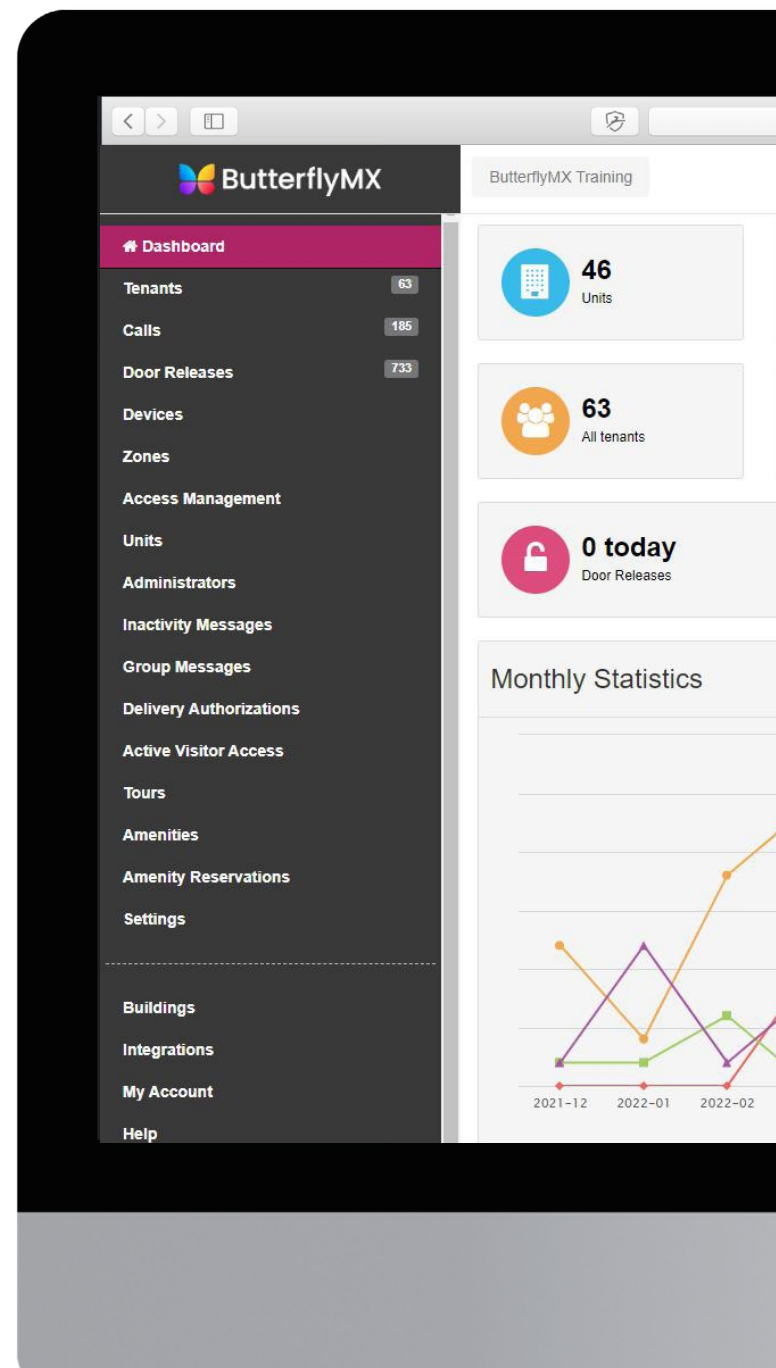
ButterflyMX

ButterflyMX Training

Dashboard
Tenants 63
Calls 185
Door Releases 733
Devices
Zones
Access Management
Units
Administrators
Inactivity Messages
Group Messages
Delivery Authorizations
Active Visitor Access
Tours
Amenities
Amenity Reservations
Settings

Buildings
Integrations
My Account
Help

46
Units

63
All tenants

0 today
Door Releases

Monthly Statistics

2021-12 2022-01 2022-02